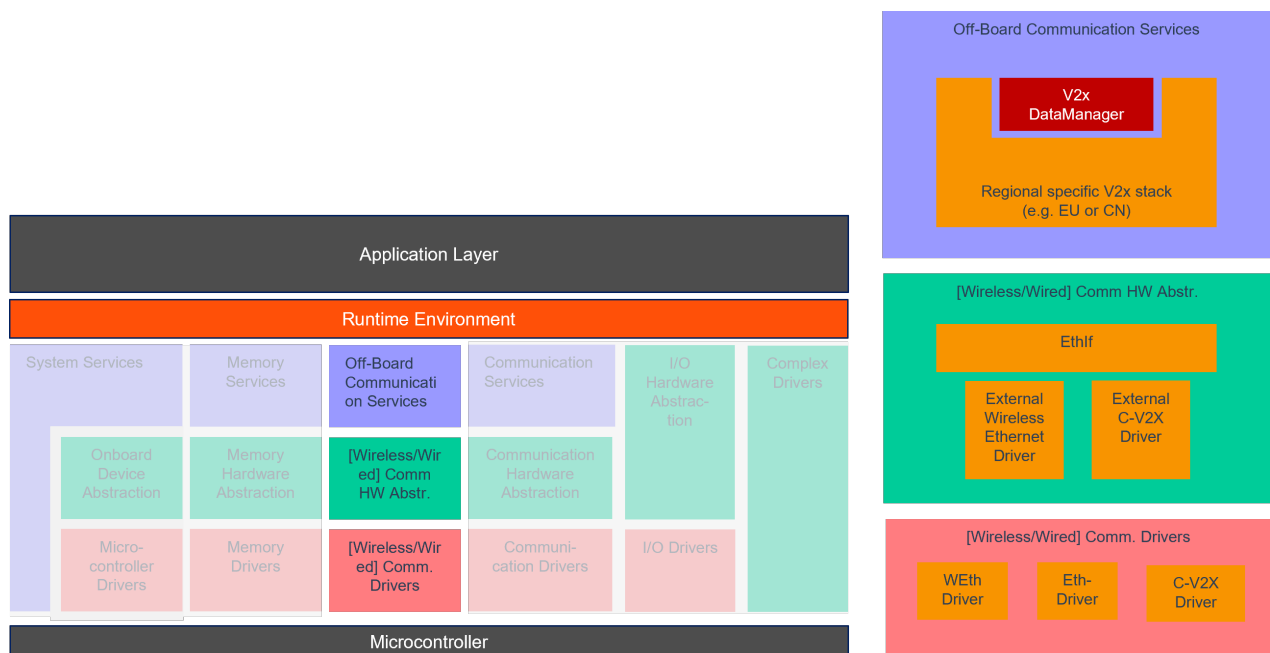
Application Layer

Runtime Environment

System Services

Memory Services

Off-Board Communication Services

Communication Services

I/O Hardware Abstraction

Complex Drivers

Onboard Device Abstraction

Memory Hardware Abstraction

[Wireless/Wired] Comm HW Abstr.

Communication Hardware Abstraction

Microcontroller Drivers

Memory Drivers

[Wireless/Wired] Comm. Drivers

Communication Drivers

I/O Drivers

Microcontroller

Off-Board Communication Services

V2x DataManager

Regional specific V2x stack (e.g. EU or CN)

[Wireless/Wired] Comm HW Abstr.

EthIf

External Wireless Ethernet Driver

External C-V2X Driver

[Wireless/Wired] Comm. Drivers

WEth Driver

Eth-Driver

C-V2X Driver